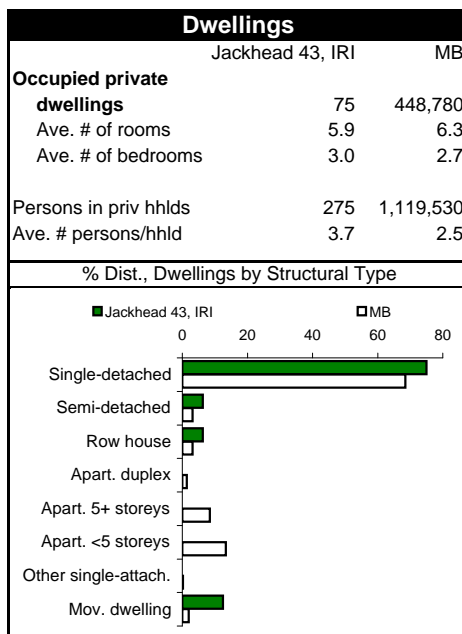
Dwellings

| | Jackhead 43, IRI | MB |
|---|---|---|
| **Occupied private dwellings** | 75 | 448,780 |
| Ave. # of rooms | 5.9 | 6.3 |
| Ave. # of bedrooms | 3.0 | 2.7 |
| Persons in priv hhlds | 275 | 1,119,530 |
| Ave. # persons/hhld | 3.7 | 2.5 |

% Dist., Dwellings by Structural Type

Jackhead 43, IRI
MB

0
20
40
60
80

Single-detached
Semi-detached
Row house
Apart. duplex
Apart. 5+ storeys
Apart. <5 storeys
Other single-attach.
Mov. dwelling